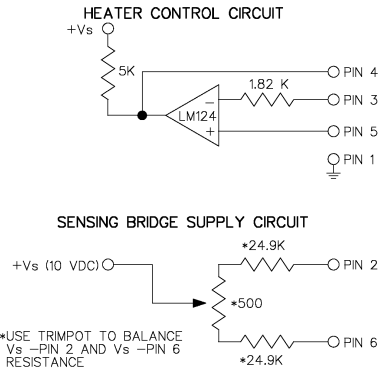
HEATER CONTROL CIRCUIT

+Vs

5K

1.82 K

PIN 4

PIN 3

LM124

−

+

PIN 5

PIN 1

SENSING BRIDGE SUPPLY CIRCUIT

+Vs (10 VDC)

*24.9K

PIN 2

*500

*USE TRIMPOT TO BALANCE Vs −PIN 2 AND Vs −PIN 6 RESISTANCE

PIN 6

*24.9K